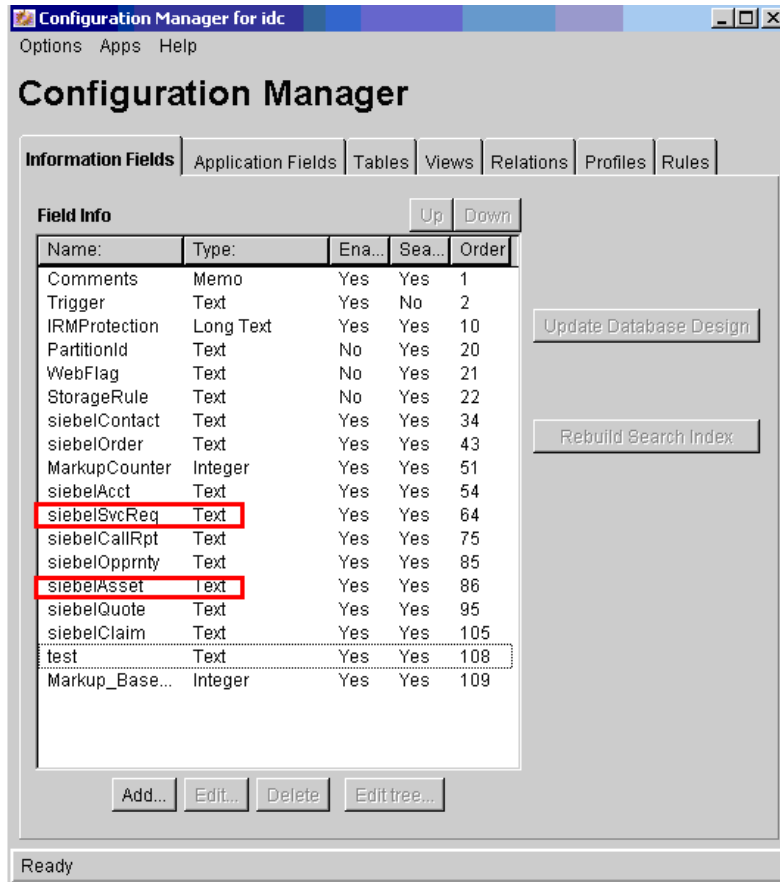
Configuration Manager for idc

Options Apps Help

Configuration Manager

Information Fields | Application Fields | Tables | Views | Relations | Profiles | Rules

Field Info

Up Down

| Name: | Type: | Ena... | Sea... | Order |
|---|---|---|---|---|
| Comments | Memo | Yes | Yes | 1 |
| Trigger | Text | Yes | No | 2 |
| IRMProtection | Long Text | Yes | Yes | 10 |
| PartitionId | Text | No | Yes | 20 |
| WebFlag | Text | No | Yes | 21 |
| StorageRule | Text | No | Yes | 22 |
| siebelContact | Text | Yes | Yes | 34 |
| siebelOrder | Text | Yes | Yes | 43 |
| MarkupCounter | Integer | Yes | Yes | 51 |
| siebelAcct | Text | Yes | Yes | 54 |
| siebelSvcReq | Text | Yes | Yes | 64 |
| siebelCallRpt | Text | Yes | Yes | 75 |
| siebelOpprnty | Text | Yes | Yes | 85 |
| siebelAsset | Text | Yes | Yes | 86 |
| siebelQuote | Text | Yes | Yes | 95 |
| siebelClaim | Text | Yes | Yes | 105 |
| test | Text | Yes | Yes | 108 |
| Markup_Base... | Integer | Yes | Yes | 109 |

Update Database Design

Rebuild Search Index

Add... Edit... Delete Edit tree...

Ready